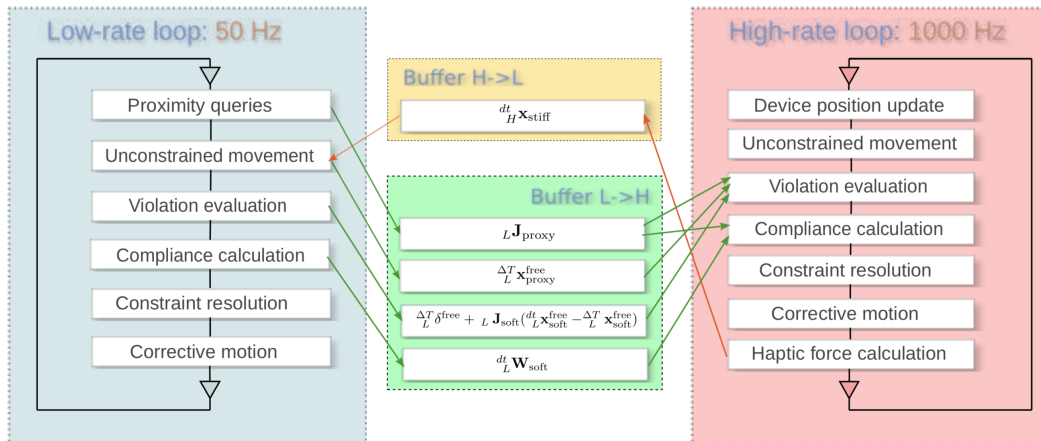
Low-rate loop: 50 Hz

Proximity queries

Unconstrained movement

Violation evaluation

Compliance calculation

Constraint resolution

Corrective motion

Buffer H->L

${}^{dt}_{H}\mathbf{x}_{\mathrm{stiff}}$

Buffer L->H

${}_{L}\mathbf{J}_{\mathrm{proxy}}$

${}^{\Delta T}_{L}\mathbf{x}^{\mathrm{free}}_{\mathrm{proxy}}$

${}^{\Delta T}_{L}\delta^{\mathrm{free}} + {}_{L}\mathbf{J}_{\mathrm{soft}}({}^{dt}_{L}\mathbf{x}^{\mathrm{free}}_{\mathrm{soft}} - {}^{\Delta T}_{L}\mathbf{x}^{\mathrm{free}}_{\mathrm{soft}})$

${}^{dt}_{L}\mathbf{W}_{\mathrm{soft}}$

High-rate loop: 1000 Hz

Device position update

Unconstrained movement

Violation evaluation

Compliance calculation

Constraint resolution

Corrective motion

Haptic force calculation